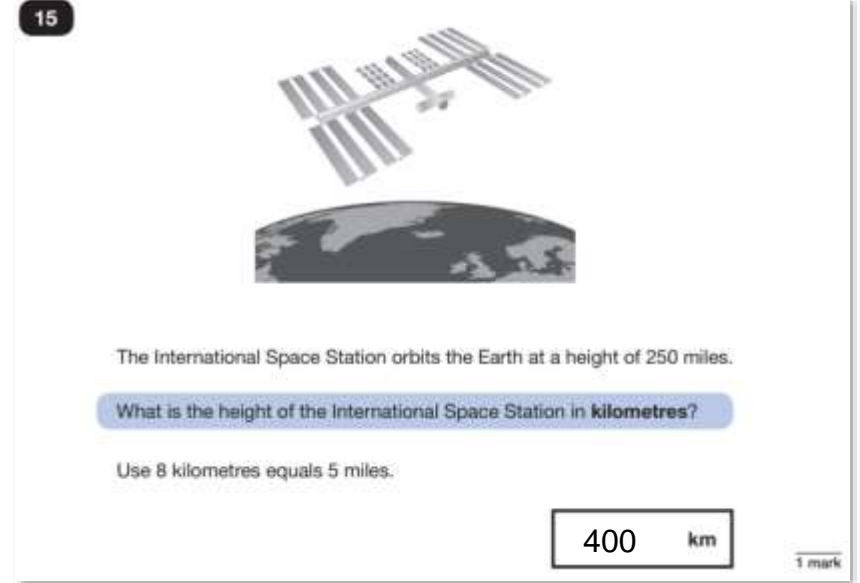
15

The International Space Station orbits the Earth at a height of 250 miles.

What is the height of the International Space Station in **kilometres**?

Use 8 kilometres equals 5 miles.

400 km

1 mark